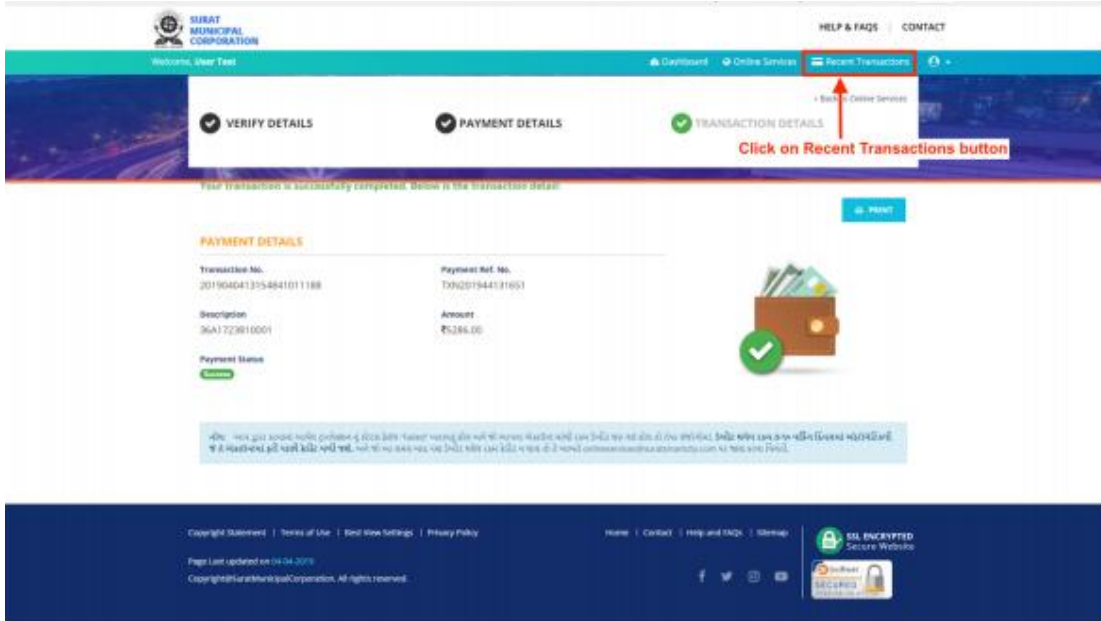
SURAT MUNICIPAL CORPORATION

HELP & FAQS | CONTACT

Welcome, User Test

Dashboard Online Services Recent Transactions

« Back to Online Services

VERIFY DETAILS PAYMENT DETAILS TRANSACTION DETAILS

Click on Recent Transactions button

Your transaction is successfully completed. Below is the transaction detail

PRINT

PAYMENT DETAILS

Transaction No.
20190404131548410111188

Payment Ref. No.
TXN201944131651

Description
36A17238 10001

Amount
₹5286.00

Payment Status
Success

નોંધ: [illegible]

Copyright Statement | Terms of Use | Best View Settings | Privacy Policy

Home | Contact | Help and FAQs | Sitemap

SSL ENCRYPTED Secure Website

Page Last updated on 04-04-2019

Copyright@SuratMunicipalCorporation. All rights reserved.

SECURED